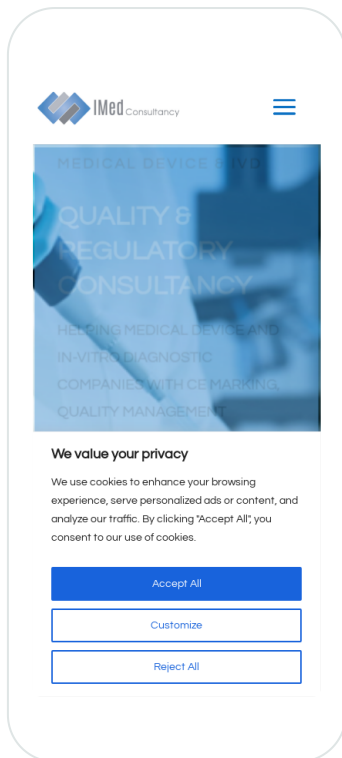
IMed Consultancy

MEDICAL DEVICE & IVD

QUALITY & REGULATORY CONSULTANCY

HELPING MEDICAL DEVICE AND IN-VITRO DIAGNOSTIC COMPANIES WITH CE MARKING, QUALITY MANAGEMENT

We value your privacy

We use cookies to enhance your browsing experience, serve personalized ads or content, and analyze our traffic. By clicking "Accept All", you consent to our use of cookies.

Accept All

Customize

Reject All